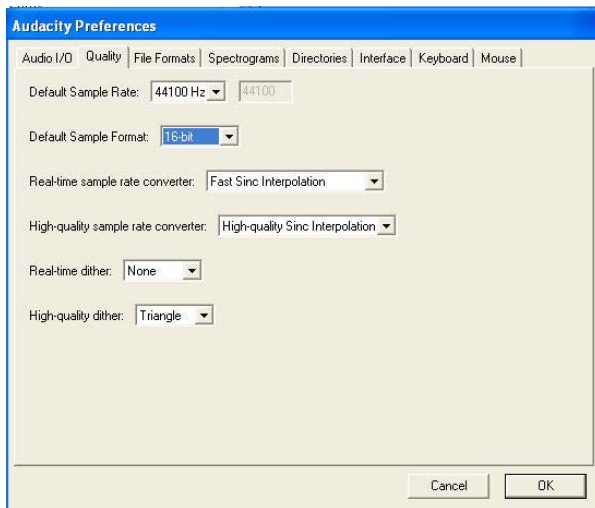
Audacity Preferences

Audio I/O | Quality | File Formats | Spectrograms | Directories | Interface | Keyboard | Mouse

Default Sample Rate: 44100 Hz 44100

Default Sample Format: 16-bit

Real-time sample rate converter: Fast Sinc Interpolation

High-quality sample rate converter: High-quality Sinc Interpolation

Real-time dither: None

High-quality dither: Triangle

Cancel OK